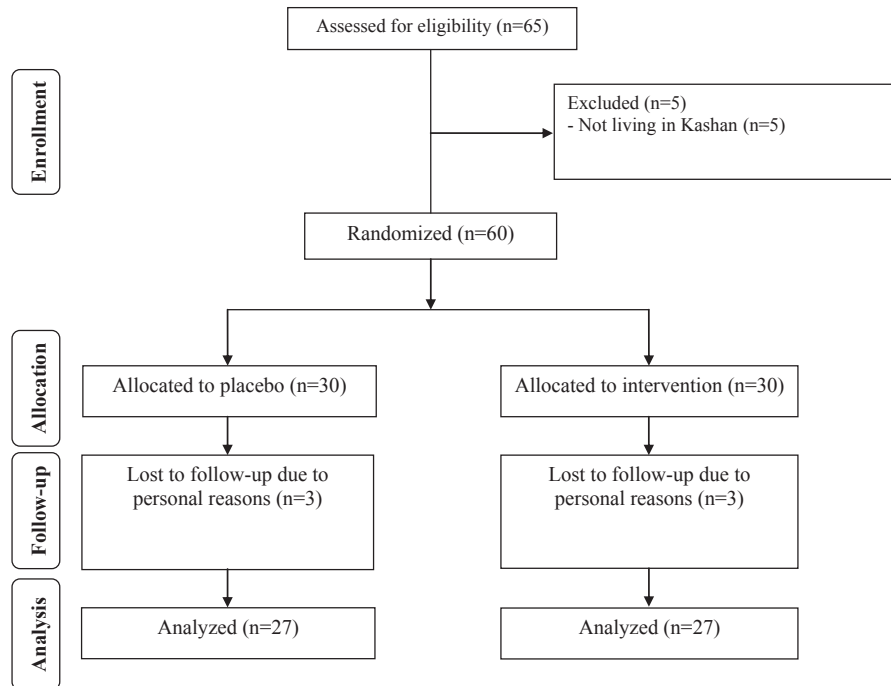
Enrollment

Assessed for eligibility (n=65)

Excluded (n=5)
- Not living in Kashan (n=5)

Randomized (n=60)

Allocation

Allocated to placebo (n=30)

Allocated to intervention (n=30)

Follow-up

Lost to follow-up due to personal reasons (n=3)

Lost to follow-up due to personal reasons (n=3)

Analysis

Analyzed (n=27)

Analyzed (n=27)